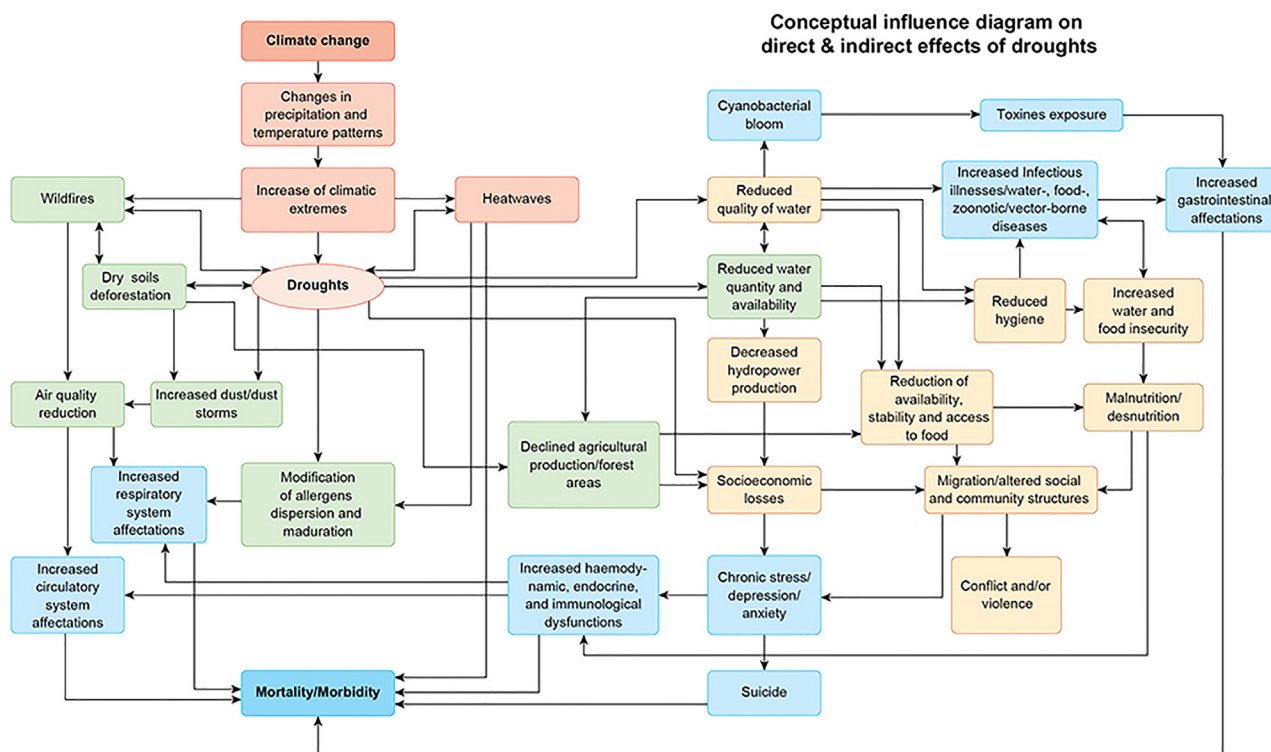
Conceptual influence diagram on direct & indirect effects of droughts

Climate change

Changes in precipitation and temperature patterns

Increase of climatic extremes

Wildfires

Heatwaves

Dry soils deforestation

Droughts

Air quality reduction

Increased dust/dust storms

Increased respiratory system affectations

Modification of allergens dispersion and maduration

Increased circulatory system affectations

Mortality/Morbidity

Cyanobacterial bloom

Toxines exposure

Reduced quality of water

Increased Infectious illnesses/water-, food-, zoonotic/vector-borne diseases

Increased gastrointestinal affectations

Reduced water quantity and availability

Reduced hygiene

Increased water and food insecurity

Decreased hydropower production

Reduction of availability, stability and access to food

Malnutrition/ desnutrition

Declined agricultural production/forest areas

Socioeconomic losses

Migration/altered social and community structures

Increased haemodynamic, endocrine, and immunological dysfunctions

Chronic stress/ depression/ anxiety

Conflict and/or violence

Suicide